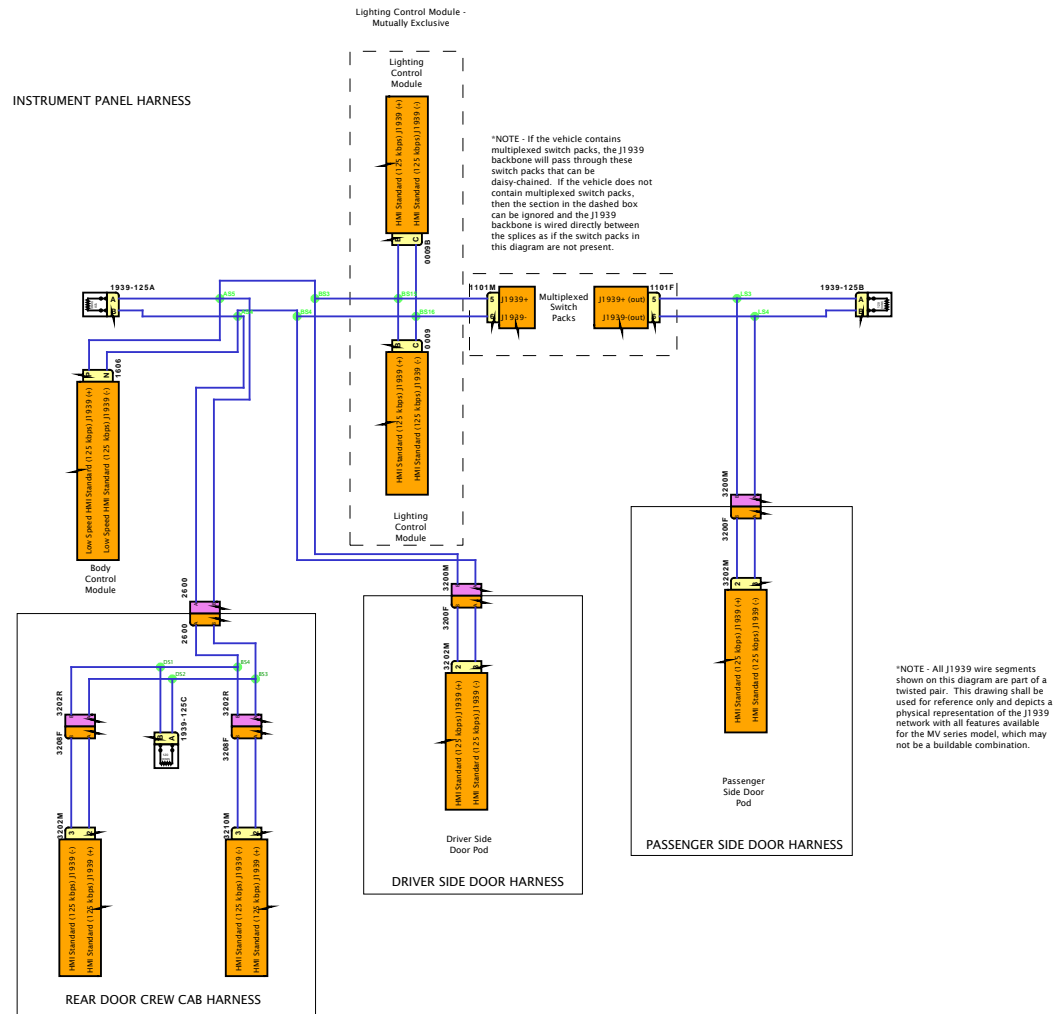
Lighting Control Module - Mutually Exclusive

INSTRUMENT PANEL HARNESS

Lighting Control Module

HMI Standard (125 kbps) J1939 (+)
HMI Standard (125 kbps) J1939 (-)

B C
0009B

*NOTE - If the vehicle contains multiplexed switch packs, the J1939 backbone will pass through these switch packs that can be daisy-chained. If the vehicle does not contain multiplexed switch packs, then the section in the dashed box can be ignored and the J1939 backbone is wired directly between the splices as if the switch packs in this diagram are not present.

1939-125A

A
B

BS5
BS3
BS13
BS4
BS6
BS16

1101M
5 J1939+
6 J1939-

Multiplexed Switch Packs

J1939+ (out) 5
J1939-(out) 6
1101F

LS3
LS4

1939-125B

A
B

P N
1606

Low Speed HMI Standard (125 kbps) J1939 (+)
Low Speed HMI Standard (125 kbps) J1939 (-)

Body Control Module

B C
0009

HMI Standard (125 kbps) J1939 (+)
HMI Standard (125 kbps) J1939 (-)

Lighting Control Module

3200M
3200F
2 3
3202M

HMI Standard (125 kbps) J1939 (+)
HMI Standard (125 kbps) J1939 (-)

Passenger Side Door Pod

PASSENGER SIDE DOOR HARNESS

*NOTE - All J1939 wire segments shown on this diagram are part of a twisted pair. This drawing shall be used for reference only and depicts a physical representation of the J1939 network with all features available for the MV series model, which may not be a buildable combination.

2600
2600

DS1
DS2
BS4
BS3

3202R
3208F
1939-125C
B A
3202R
3208F

3202M
3 2
3210M
3 2

HMI Standard (125 kbps) J1939 (-)
HMI Standard (125 kbps) J1939 (+)

HMI Standard (125 kbps) J1939 (-)
HMI Standard (125 kbps) J1939 (+)

REAR DOOR CREW CAB HARNESS

3200M
3200F
3202M
2 3

HMI Standard (125 kbps) J1939 (+)
HMI Standard (125 kbps) J1939 (-)

Driver Side Door Pod

DRIVER SIDE DOOR HARNESS